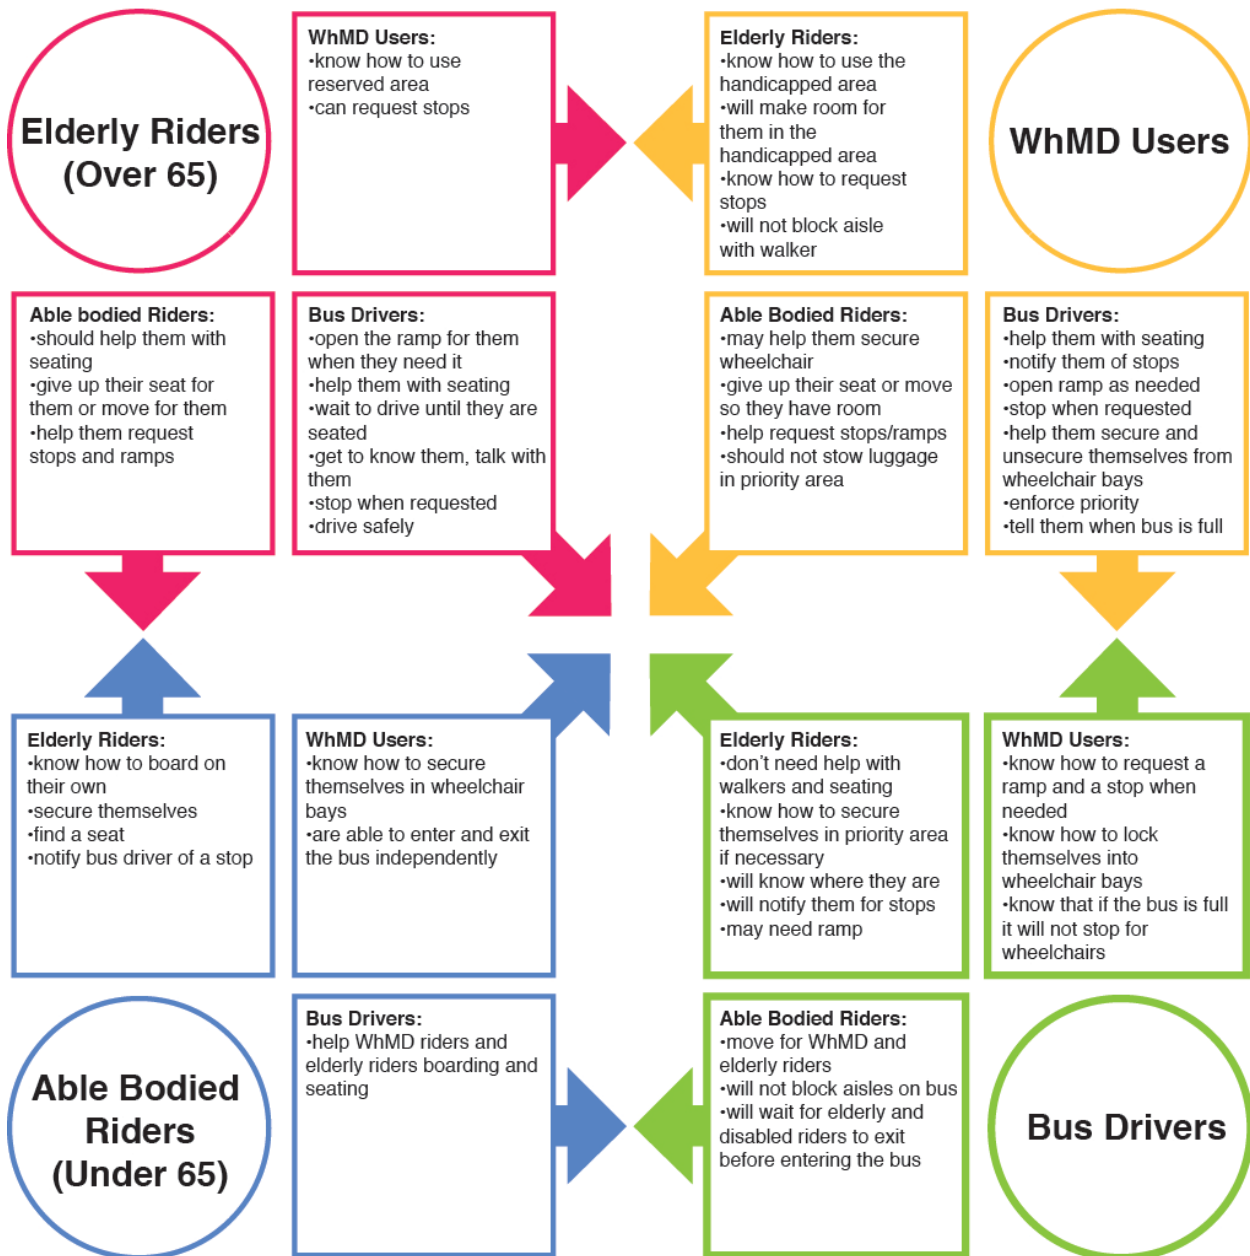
Elderly Riders (Over 65)

WhMD Users:
•know how to use reserved area
•can request stops

Elderly Riders:
•know how to use the handicapped area
•will make room for them in the handicapped area
•know how to request stops
•will not block aisle with walker

WhMD Users

Able bodied Riders:
•should help them with seating
•give up their seat for them or move for them
•help them request stops and ramps

Bus Drivers:
•open the ramp for them when they need it
•help them with seating
•wait to drive until they are seated
•get to know them, talk with them
•stop when requested
•drive safely

Able Bodied Riders:
•may help them secure wheelchair
•give up their seat or move so they have room
•help request stops/ramps
•should not stow luggage in priority area

Bus Drivers:
•help them with seating
•notify them of stops
•open ramp as needed
•stop when requested
•help them secure and unsecure themselves from wheelchair bays
•enforce priority
•tell them when bus is full

Elderly Riders:
•know how to board on their own
•secure themselves
•find a seat
•notify bus driver of a stop

WhMD Users:
•know how to secure themselves in wheelchair bays
•are able to enter and exit the bus independently

Elderly Riders:
•don't need help with walkers and seating
•know how to secure themselves in priority area if necessary
•will know where they are
•will notify them for stops
•may need ramp

WhMD Users:
•know how to request a ramp and a stop when needed
•know how to lock themselves into wheelchair bays
•know that if the bus is full it will not stop for wheelchairs

Able Bodied Riders (Under 65)

Bus Drivers:
•help WhMD riders and elderly riders boarding and seating

Able Bodied Riders:
•move for WhMD and elderly riders
•will not block aisles on bus
•will wait for elderly and disabled riders to exit before entering the bus

Bus Drivers